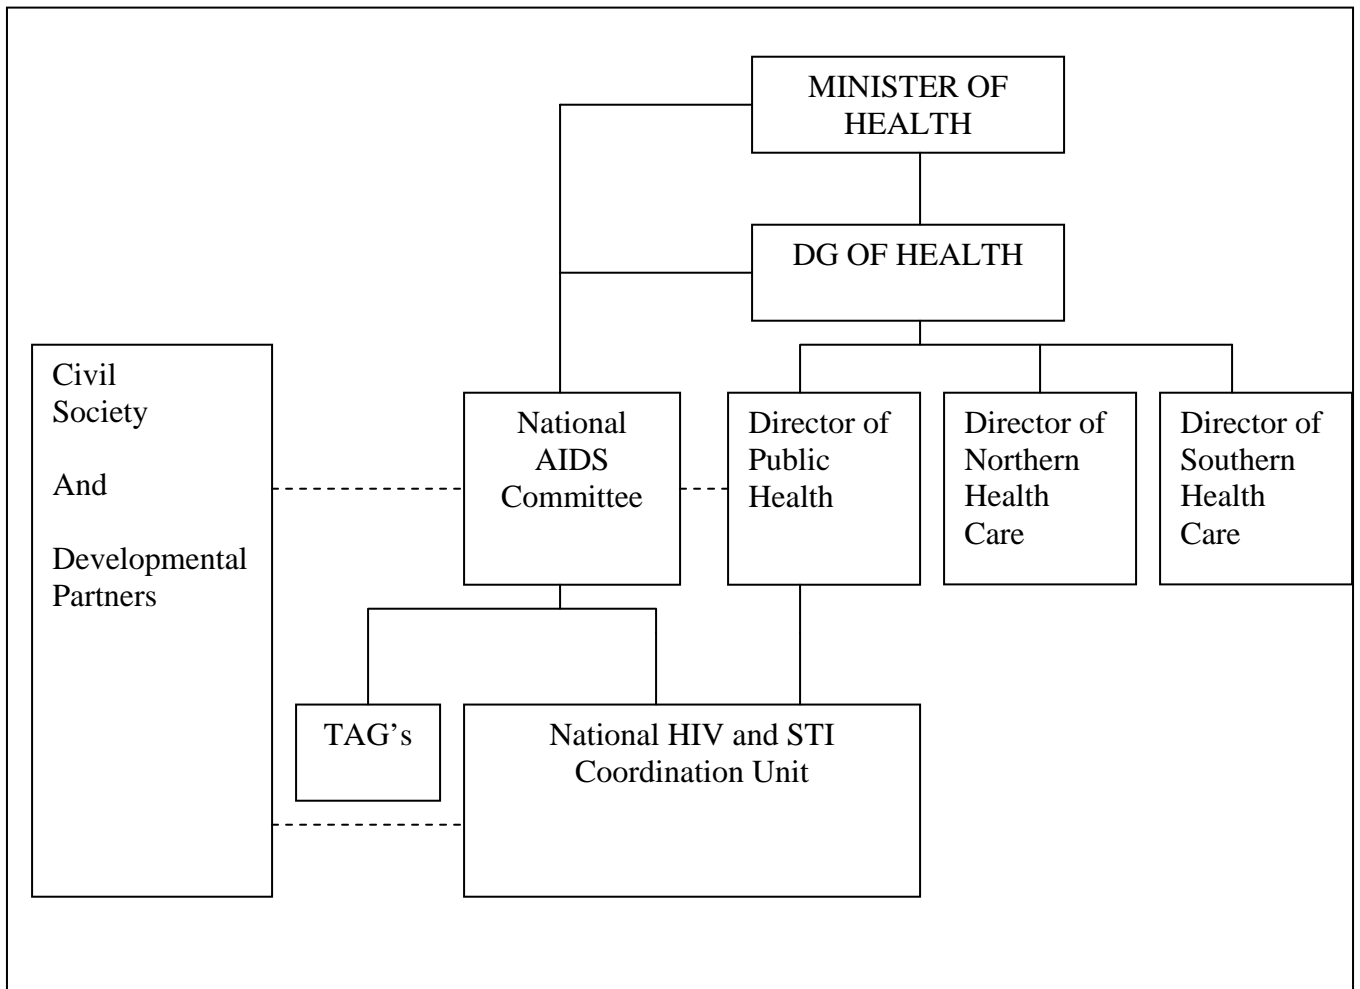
MINISTER OF HEALTH

DG OF HEALTH

Civil Society

And

Developmental Partners

National AIDS Committee

Director of Public Health

Director of Northern Health Care

Director of Southern Health Care

TAG's

National HIV and STI Coordination Unit